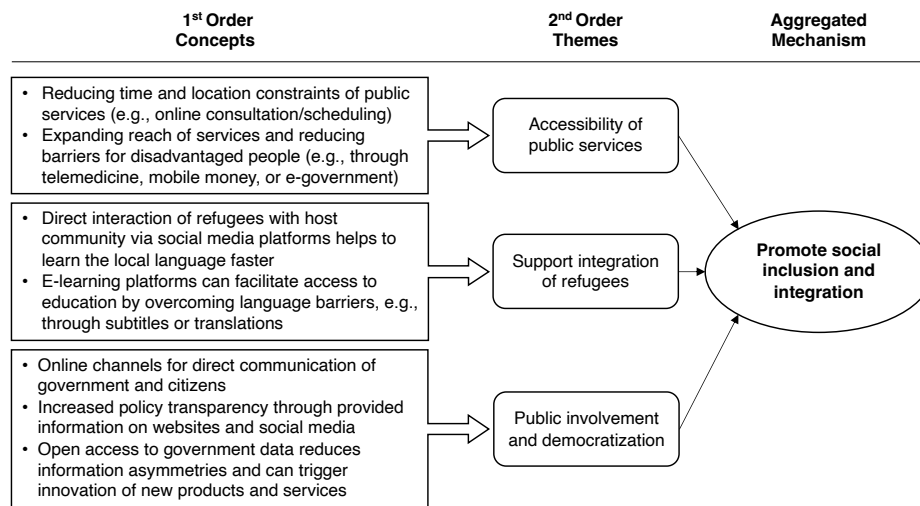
1$^{st}$ Order Concepts

2$^{nd}$ Order Themes

Aggregated Mechanism

- Reducing time and location constraints of public services (e.g., online consultation/scheduling)
- Expanding reach of services and reducing barriers for disadvantaged people (e.g., through telemedicine, mobile money, or e-government)

Accessibility of public services

- Direct interaction of refugees with host community via social media platforms helps to learn the local language faster
- E-learning platforms can facilitate access to education by overcoming language barriers, e.g., through subtitles or translations

Support integration of refugees

Promote social inclusion and integration

- Online channels for direct communication of government and citizens
- Increased policy transparency through provided information on websites and social media
- Open access to government data reduces information asymmetries and can trigger innovation of new products and services

Public involvement and democratization